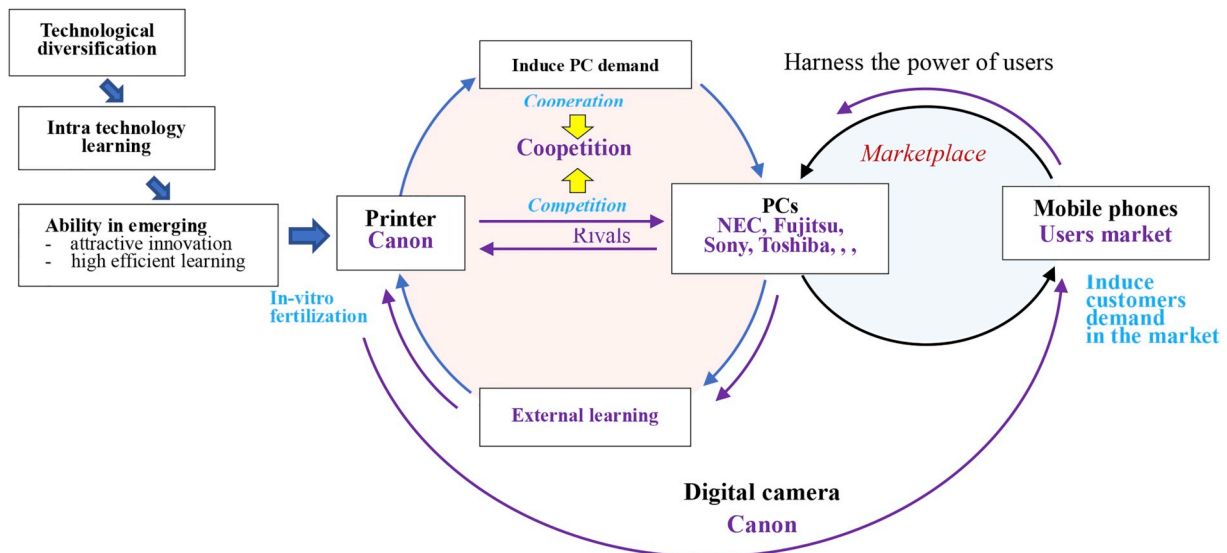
Technological diversification

Intra technology learning

Ability in emerging
- attractive innovation
- high efficient learning

Induce PC demand

Cooperation

Coopetition

Competition

Harness the power of users

Marketplace

Printer
Canon

Rivals

PCs
NEC, Fujitsu, Sony, Toshiba, , ,

Mobile phones
Users market

In-vitro fertilization

Induce customers demand in the market

External learning

Digital camera
Canon